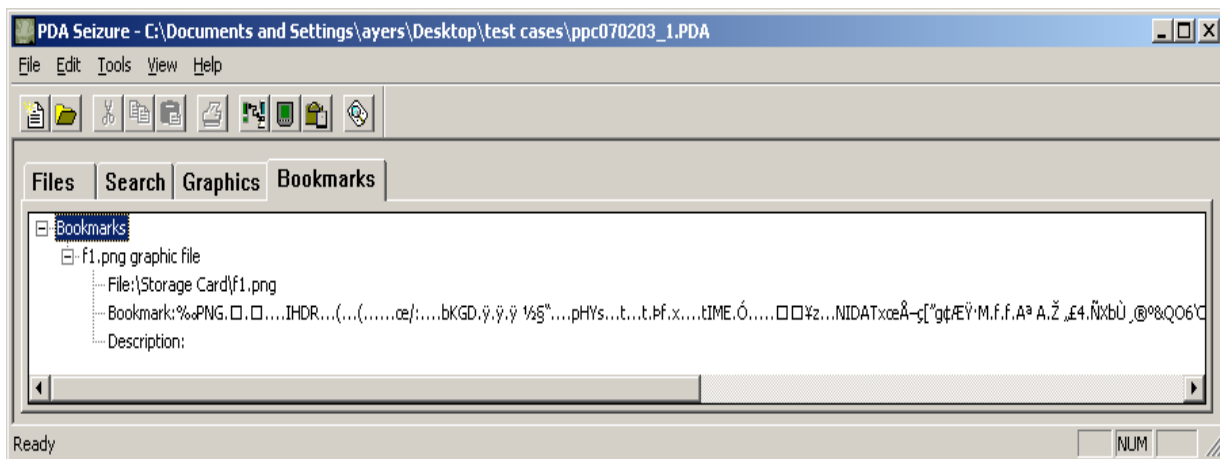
PDA Seizure - C:\Documents and Settings\ayers\Desktop\test cases\ppc070203_1.PDA

File Edit Tools View Help

Files | Search | Graphics | Bookmarks

Bookmarks
f1.png graphic file
File:\Storage Card\f1.png
Bookmark:‰PNG.□.□....IHDR...(...(......œ/:....bKGD.ÿ.ÿ.ÿ ½§"....pHYs...t...t.Þf.x.....tIME.Ó.....□□¥z...NIDATxœÅ–ç["gœÆŸ·M.f.f.Aª A.Ž „£4.ÑXbÙ ®º&QO6'C
Description:

Ready NUM